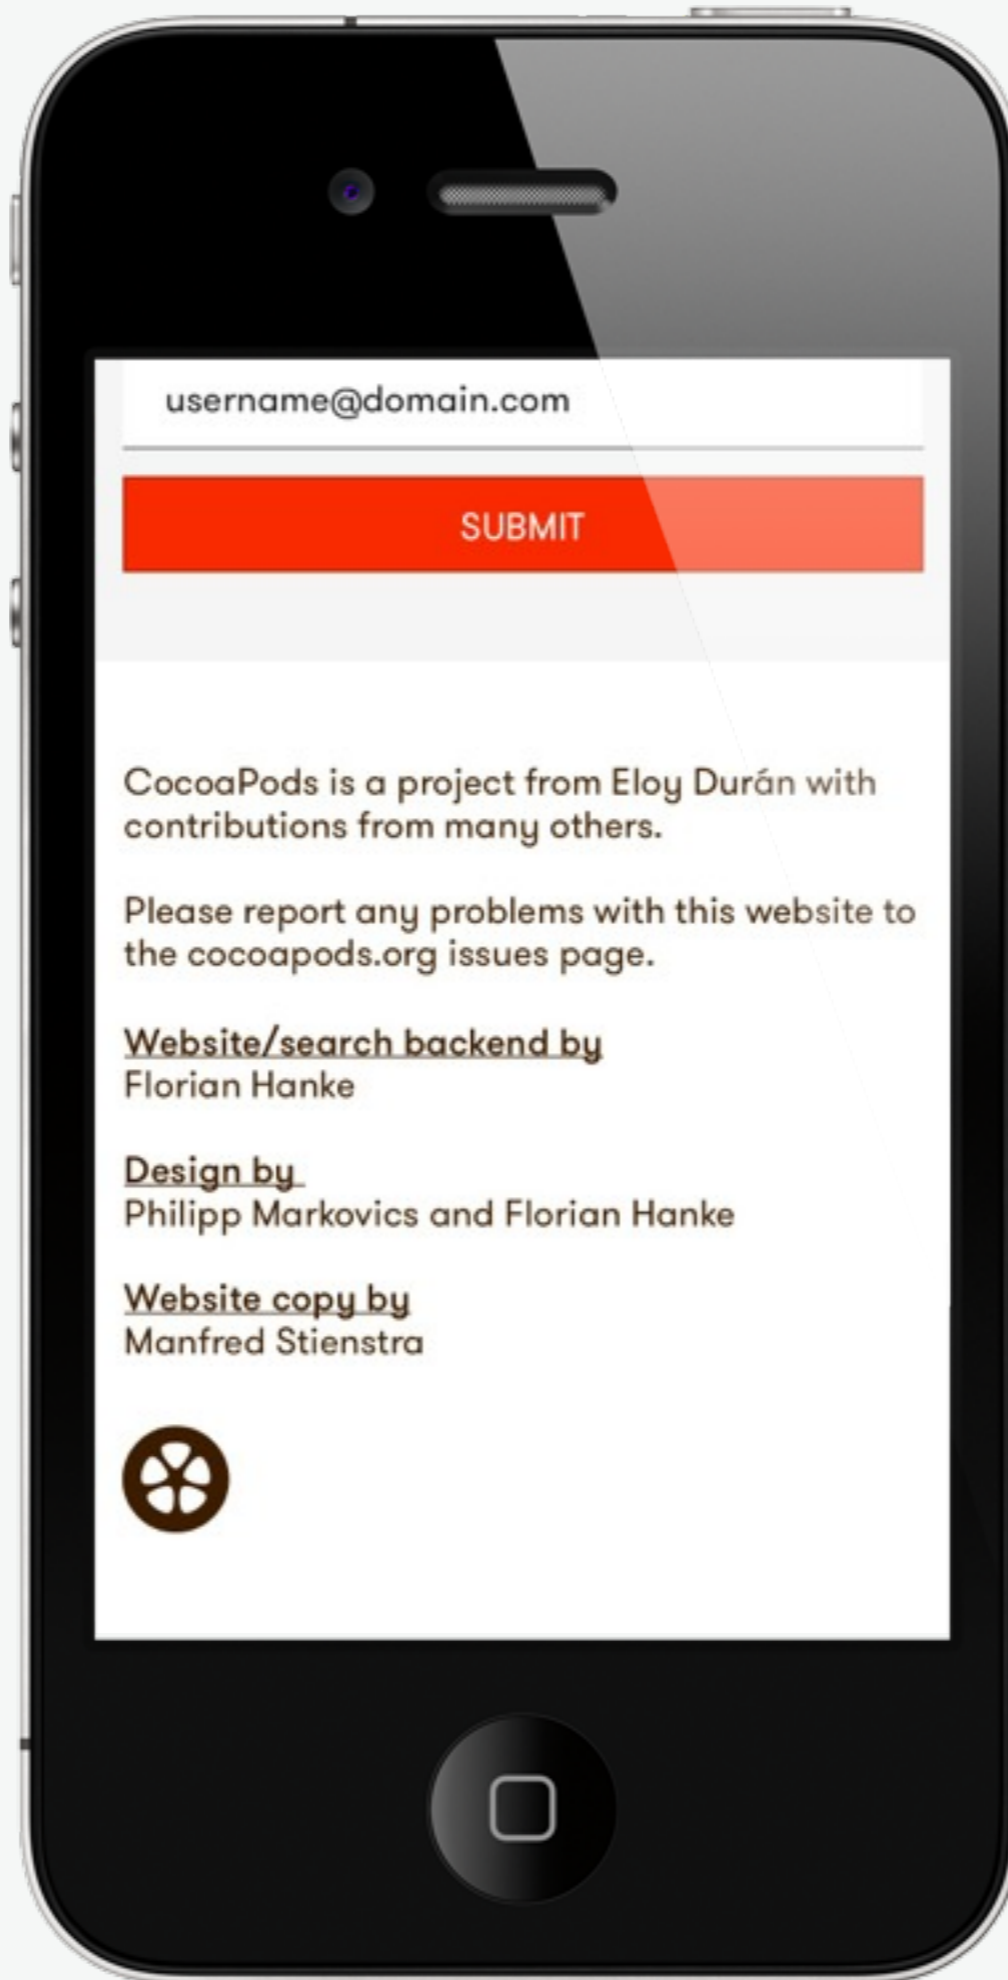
username@domain.com

SUBMIT

CocoaPods is a project from Eloy Durán with contributions from many others.

Please report any problems with this website to the cocoapods.org issues page.

Website/search backend by
Florian Hanke

Design by
Philipp Markovics and Florian Hanke

Website copy by
Manfred Stienstra